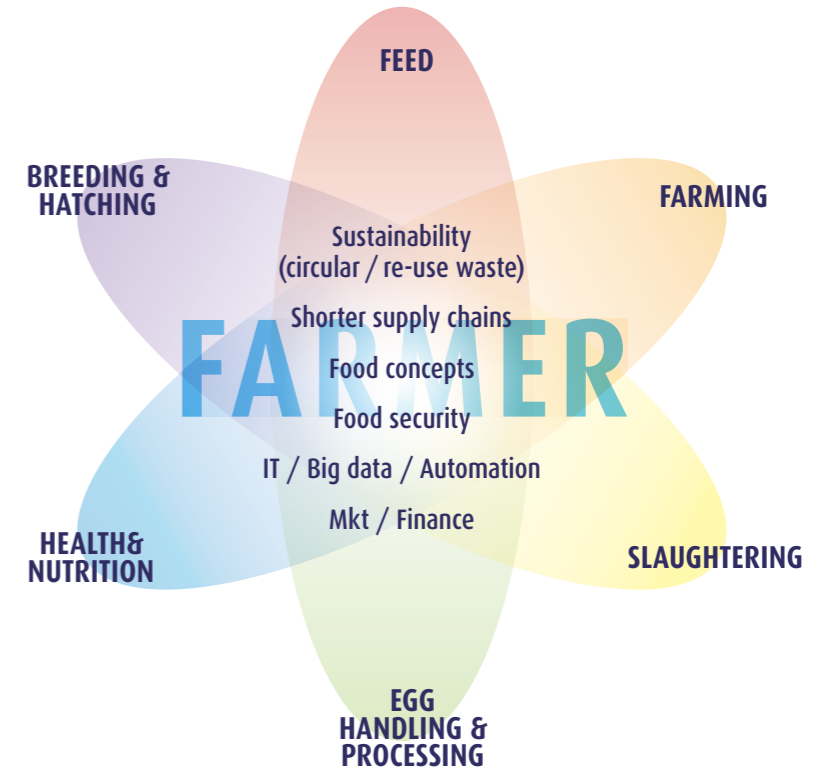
FEED

BREEDING & HATCHING

FARMING

Sustainability (circular / re-use waste)

Shorter supply chains

FARMER

Food concepts

Food security

IT / Big data / Automation

Mkt / Finance

HEALTH& NUTRITION

SLAUGHTERING

EGG HANDLING & PROCESSING